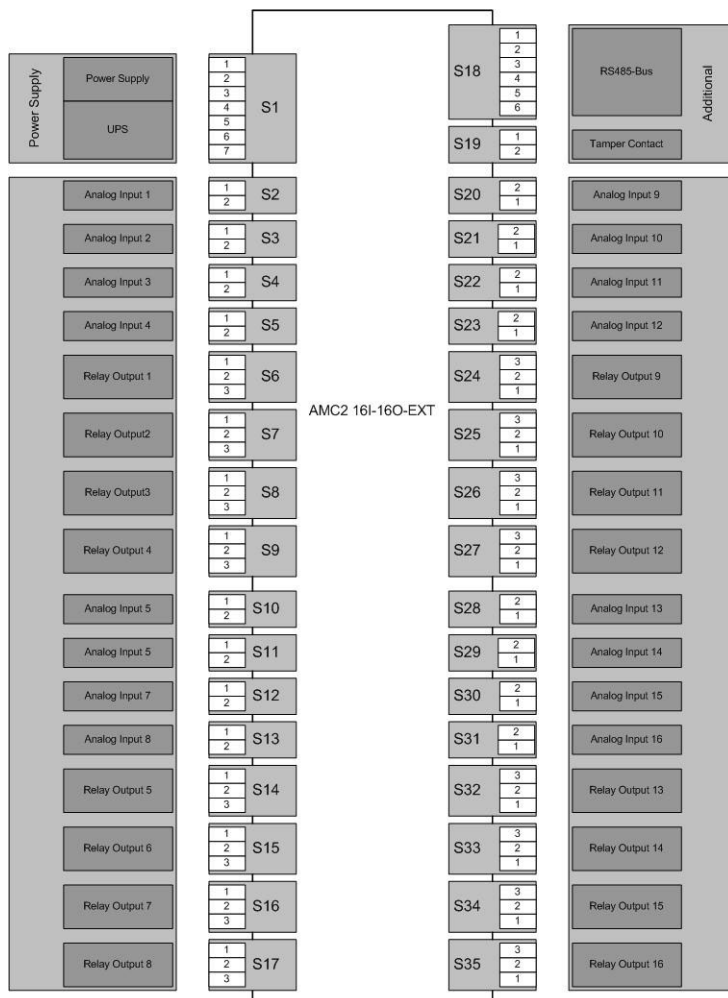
Power Supply

Power Supply

UPS

1
2
3
4
5
6
7
S1

S18
1
2
3
4
5
6

S19
1
2

RS485-Bus

Tamper Contact

Additional

Analog Input 1
1
2
S2

Analog Input 2
1
2
S3

Analog Input 3
1
2
S4

Analog Input 4
1
2
S5

Relay Output 1
1
2
3
S6

Relay Output2
1
2
3
S7

Relay Output3
1
2
3
S8

Relay Output 4
1
2
3
S9

Analog Input 5
1
2
S10

Analog Input 5
1
2
S11

Analog Input 7
1
2
S12

Analog Input 8
1
2
S13

Relay Output 5
1
2
3
S14

Relay Output 6
1
2
3
S15

Relay Output 7
1
2
3
S16

Relay Output 8
1
2
3
S17

AMC2 16I-16O-EXT

S20
2
1
Analog Input 9

S21
2
1
Analog Input 10

S22
2
1
Analog Input 11

S23
2
1
Analog Input 12

S24
3
2
1
Relay Output 9

S25
3
2
1
Relay Output 10

S26
3
2
1
Relay Output 11

S27
3
2
1
Relay Output 12

S28
2
1
Analog Input 13

S29
2
1
Analog Input 14

S30
2
1
Analog Input 15

S31
2
1
Analog Input 16

S32
3
2
1
Relay Output 13

S33
3
2
1
Relay Output 14

S34
3
2
1
Relay Output 15

S35
3
2
1
Relay Output 16